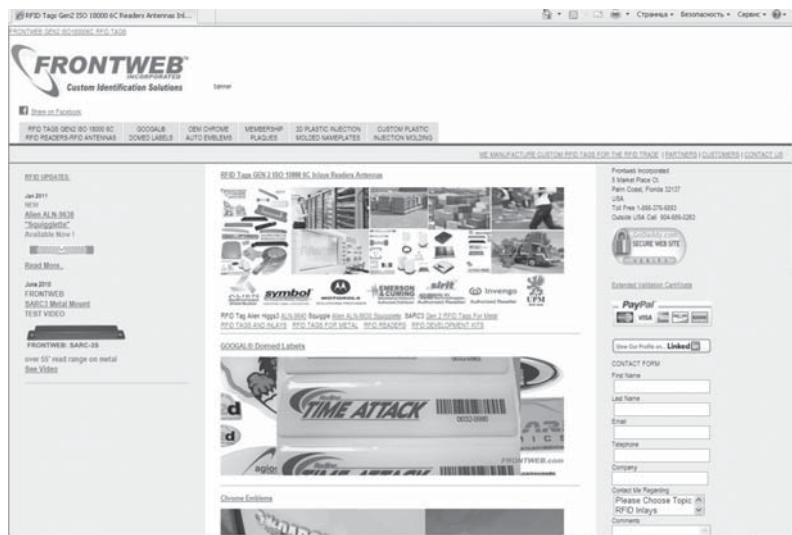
RFID Tags Gen2 ISO 18000 6C Readers Antennas Inl...

Страница • Безопасность • Сервис •

FRONTWEB GEN2 ISO18000C RFID TAGS

FRONTWEB INCORPORATED

Custom Identification Solutions

Share on Facebook

| RFID TAGS GEN2 ISO 18000 6C RFID READERS-RFID ANTENNAS | GOOGALB DOMED LABELS | OEM CHROME AUTO EMBLEMS | MEMBERSHIP PLAQUES | 3D PLASTIC INJECTION MOLDED NAMEPLATES | CUSTOM PLASTIC INJECTION MOLDING |
|---|---|---|---|---|---|

WE MANUFACTURE CUSTOM RFID TAGS FOR THE RFID TRADE | PARTNERS | CUSTOMERS | CONTACT US

RFID UPDATES:

Jan 2011
NEW
Alien ALN-9638 "Squiggletta"
Available Now !

Read More..

June 2010
FRONTWEB
SARC3 Metal Mount
TEST VIDEO

FRONTWEB: SARC-3S

over 55' read range on metal
See Video

RFID Tags GEN 2 ISO 18000 6C Inlays Readers Antennas

symbol MOTOROLA EMERSON & CUMING sirit Invengo CPM

RFID Tag Alien Higgs3 ALN-9640 Squiggle Alien ALN-9630 Squiggette SARC3 Gen 2 RFID Tags For Metal
RFID TAGS AND INLAYS RFID TAGS FOR METAL RFID READERS RFID DEVELOPMENT KITS

GOOGALB Domed Labels

TIME ATTACK

FRONTWEB.com

Chrome Emblems

Frontweb Incorporated
5 Market Place Ct.
Palm Coast, Florida 32137
USA
Toll Free 1-866-376-6693
Outside USA Call 904-686-0263

SECURE WEB SITE

Extended Validation Certificate

PayPal

VISA

View Our Profile on Linked in

CONTACT FORM
First Name
Last Name
Email
Telephone
Company
Contact Me Regarding
Please Choose Topic
RFID Inlays
Comments